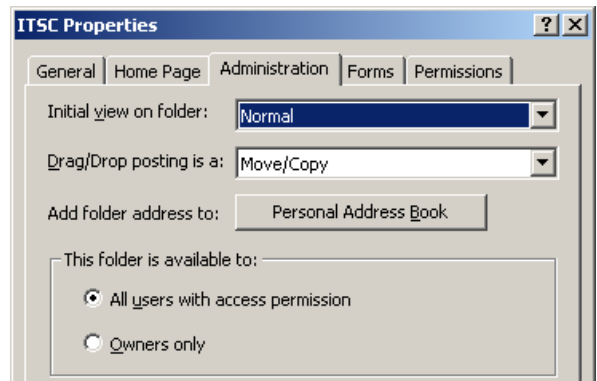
ITSC Properties

?
X

General
Home Page
Administration
Forms
Permissions

Initial view on folder:
Normal

Drag/Drop posting is a:
Move/Copy

Add folder address to:
Personal Address Book

This folder is available to:

All users with access permission

Owners only